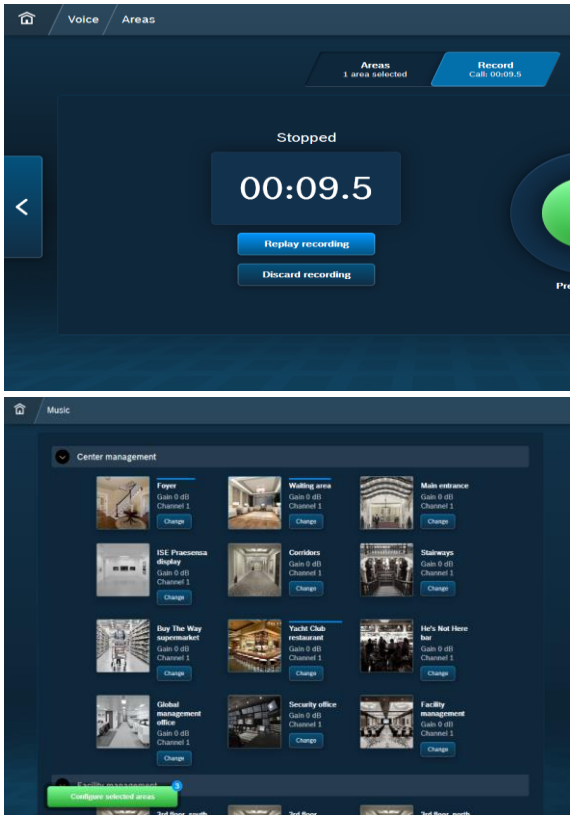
Voice / Areas

Areas
1 area selected

Record
Call: 00:09.5

Stopped

00:09.5

Replay recording

Discard recording

Pre

Music

Center management

Foyer
Gain 0 dB
Channel 1
Change

Waiting area
Gain 0 dB
Channel 1
Change

Main entrance
Gain 0 dB
Channel 1
Change

ISE Praesensa display
Gain 0 dB
Channel 1
Change

Corridors
Gain 0 dB
Channel 1
Change

Stairways
Gain 0 dB
Channel 1
Change

Buy The Way supermarket
Gain 0 dB
Channel 1
Change

Yacht Club restaurant
Gain 0 dB
Channel 1
Change

He's Not Here bar
Gain 0 dB
Channel 1
Change

Global management office
Gain 0 dB
Channel 1
Change

Security office
Gain 0 dB
Channel 1
Change

Facility management
Gain 0 dB
Channel 1
Change

Facility management

3

Configure selected areas

3rd floor, south

3rd floor

3rd floor, north